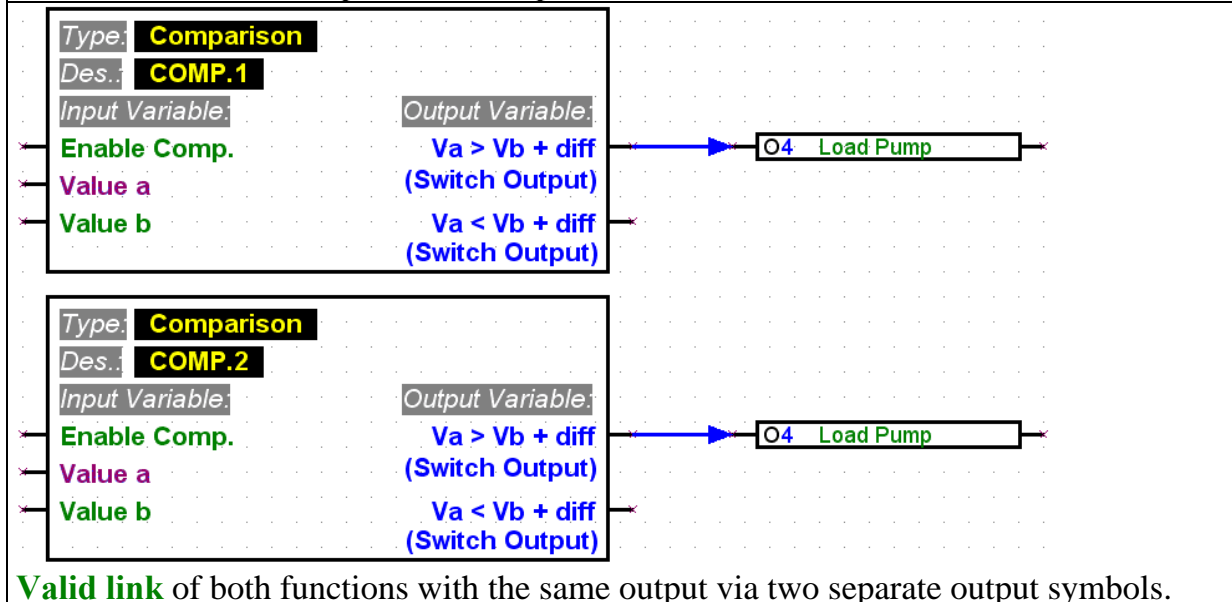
Type: Comparison
Des.: COMP.1
Input Variable:
Output Variable:
Enable Comp.
Value a
Value b
Va > Vb + diff (Switch Output)
Va < Vb + diff (Switch Output)
O4 Load Pump

Type: Comparison
Des.: COMP.2
Input Variable:
Output Variable:
Enable Comp.
Value a
Value b
Va > Vb + diff (Switch Output)
Va < Vb + diff (Switch Output)
O4 Load Pump

Valid link of both functions with the same output via two separate output symbols.